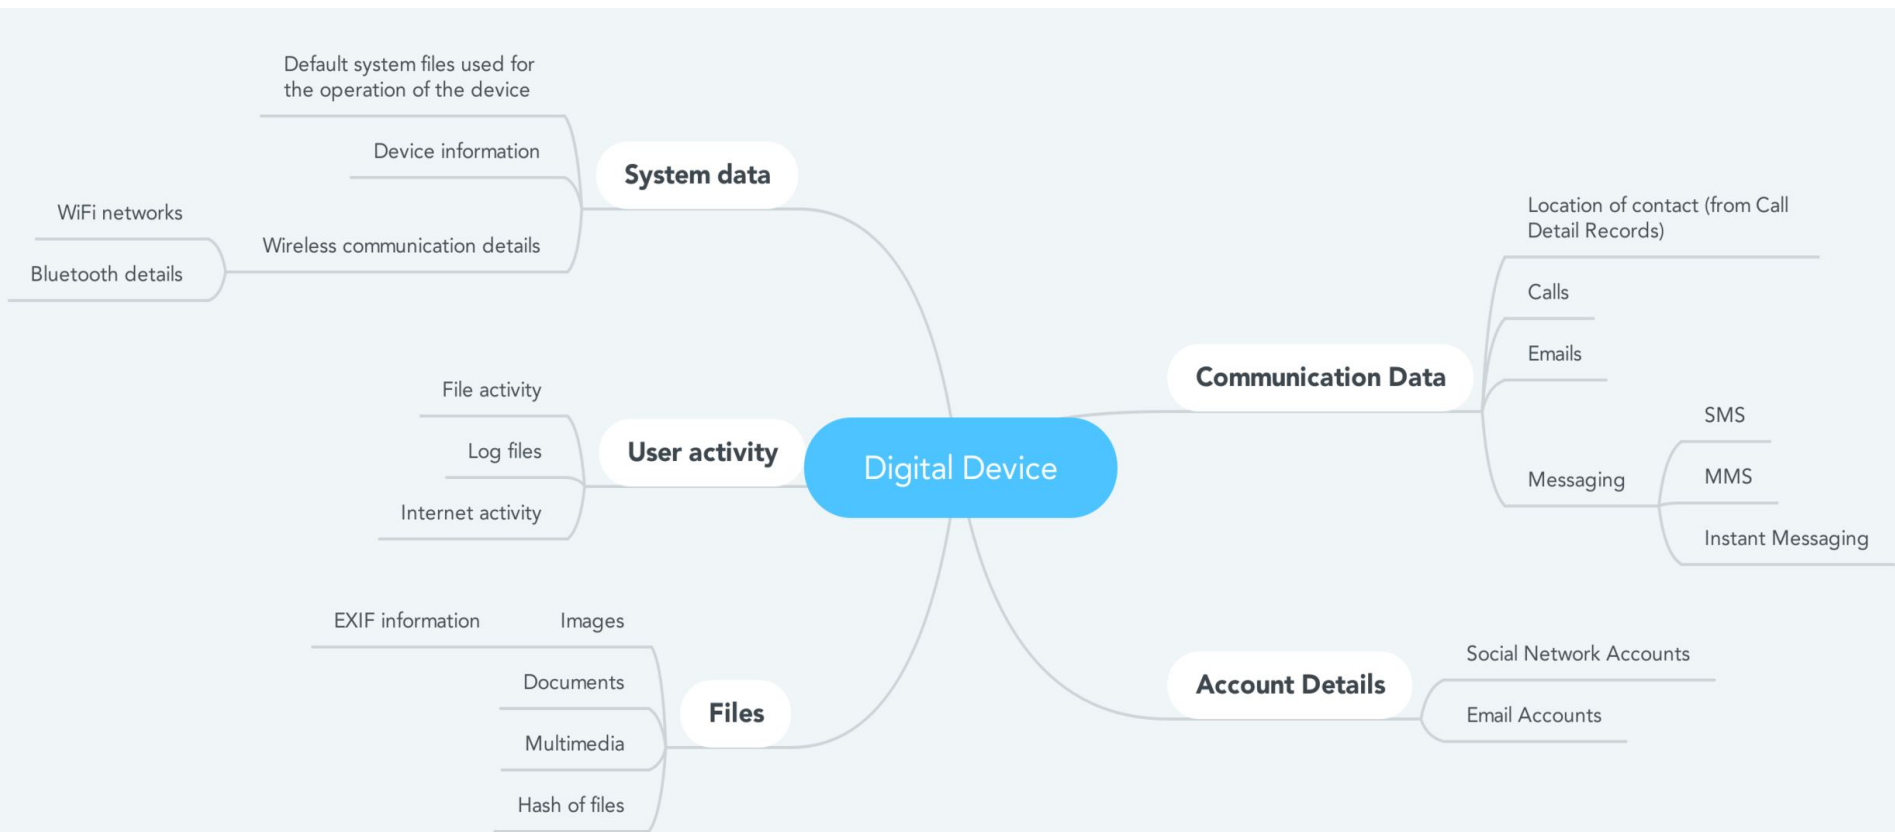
Digital Device

System data

Default system files used for the operation of the device

Device information

Wireless communication details

WiFi networks

Bluetooth details

User activity

File activity

Log files

Internet activity

Files

Images

EXIF information

Documents

Multimedia

Hash of files

Communication Data

Location of contact (from Call Detail Records)

Calls

Emails

Messaging

SMS

MMS

Instant Messaging

Account Details

Social Network Accounts

Email Accounts